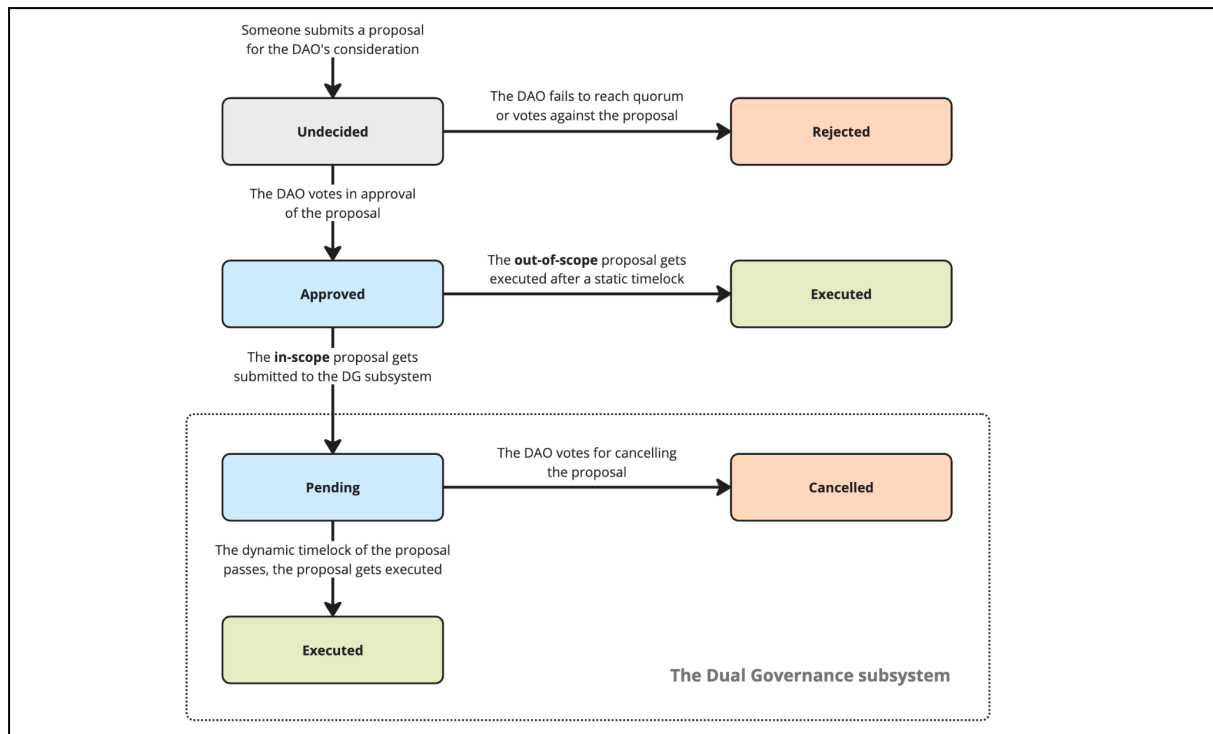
Someone submits a proposal for the DAO's consideration

Undecided

The DAO fails to reach quorum or votes against the proposal

Rejected

The DAO votes in approval of the proposal

Approved

The **out-of-scope** proposal gets executed after a static timelock

Executed

The **in-scope** proposal gets submitted to the DG subsystem

Pending

The DAO votes for cancelling the proposal

Cancelled

The dynamic timelock of the proposal passes, the proposal gets executed

Executed

The Dual Governance subsystem